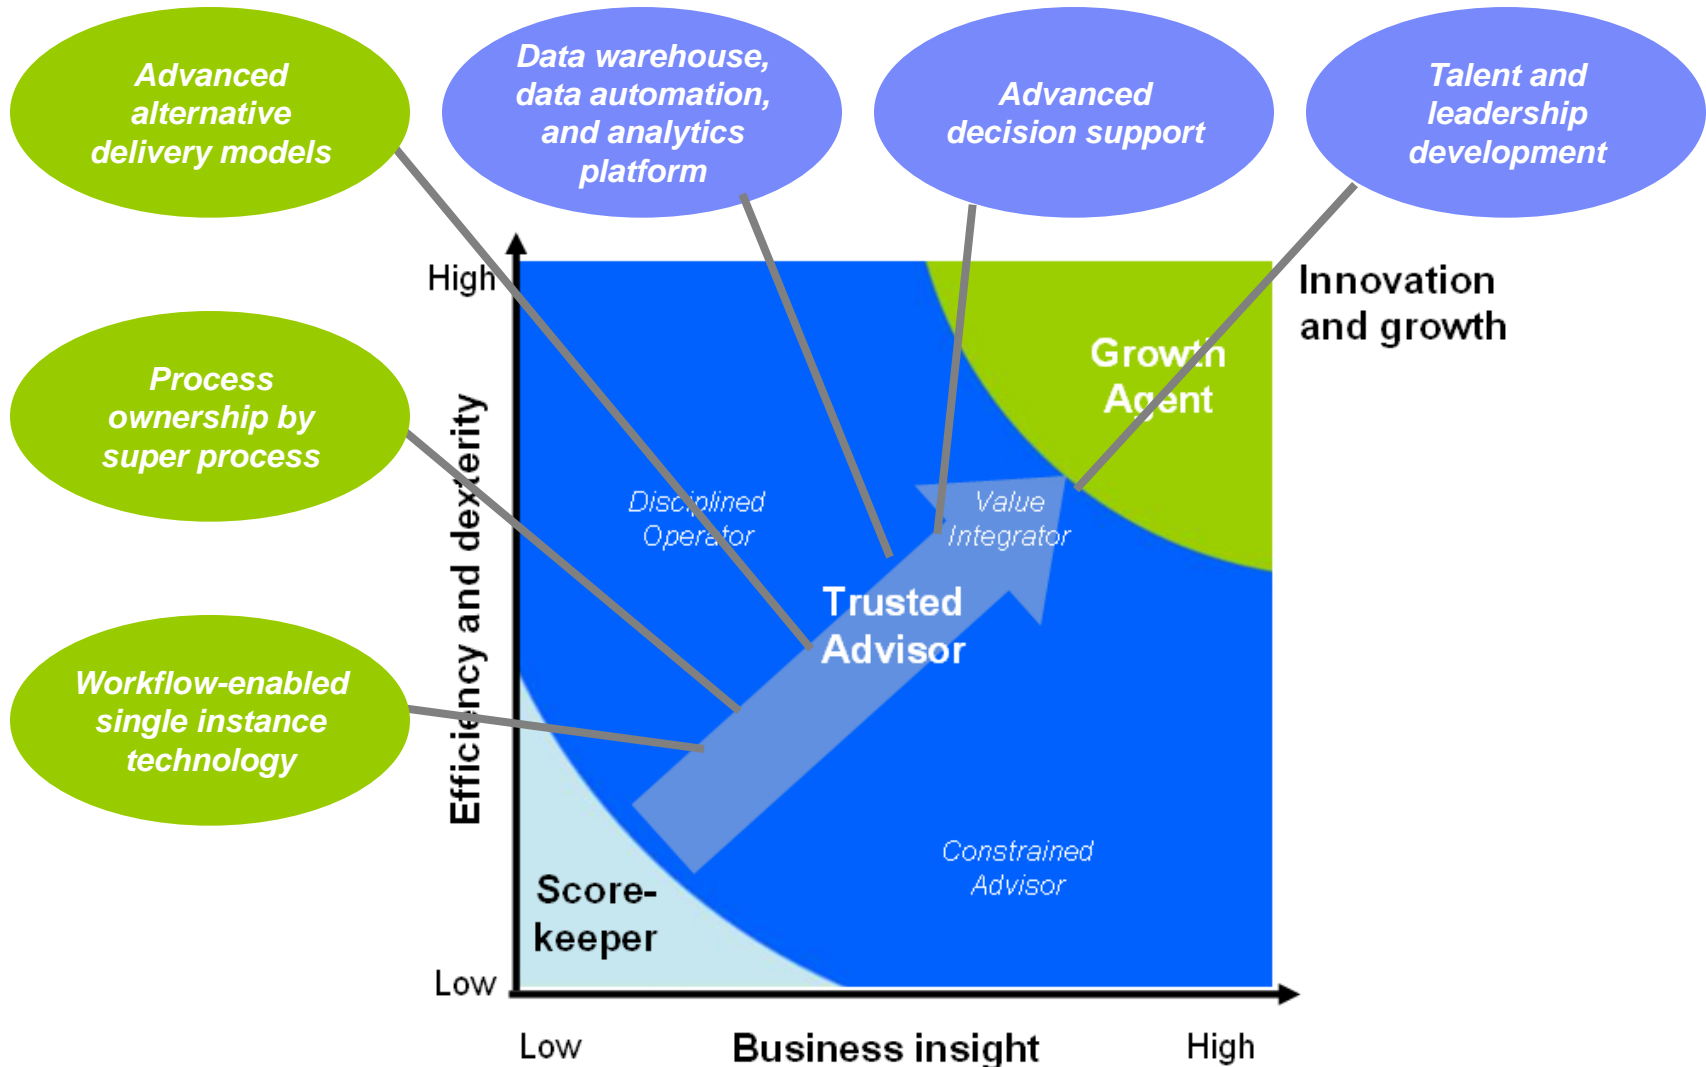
Advanced alternative delivery models

Data warehouse, data automation, and analytics platform

Advanced decision support

Talent and leadership development

Process ownership by super process

Workflow-enabled single instance technology

High

Low

Efficiency and dexterity

Innovation and growth

Growth Agent

Disciplined Operator

Value Integrator

Trusted Advisor

Constrained Advisor

Score-keeper

Low

Business insight

High